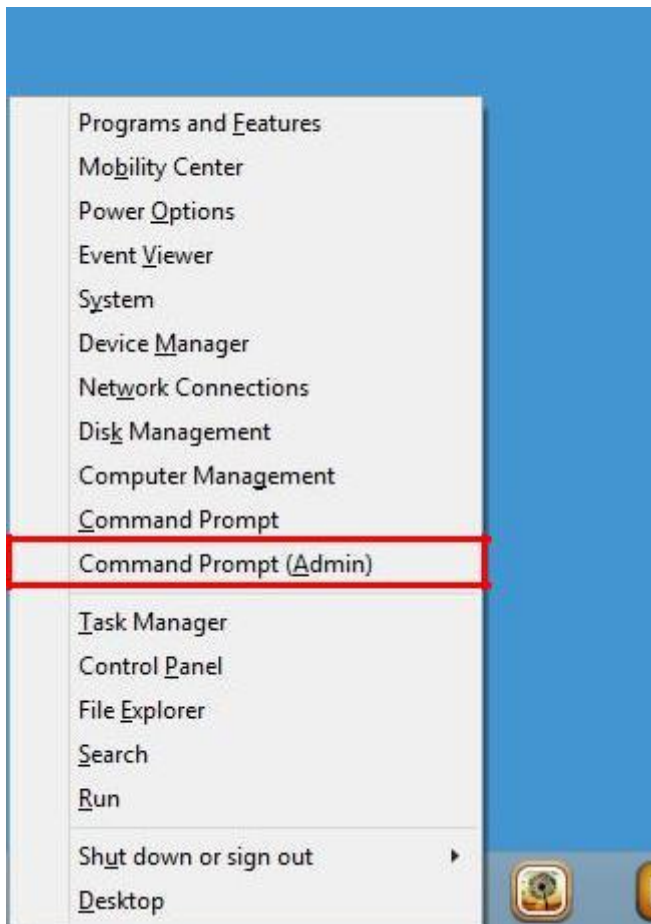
Programs and Features
Mobility Center
Power Options
Event Viewer
System
Device Manager
Network Connections
Disk Management
Computer Management
Command Prompt
Command Prompt (Admin)

Task Manager
Control Panel
File Explorer
Search
Run

Shut down or sign out
Desktop